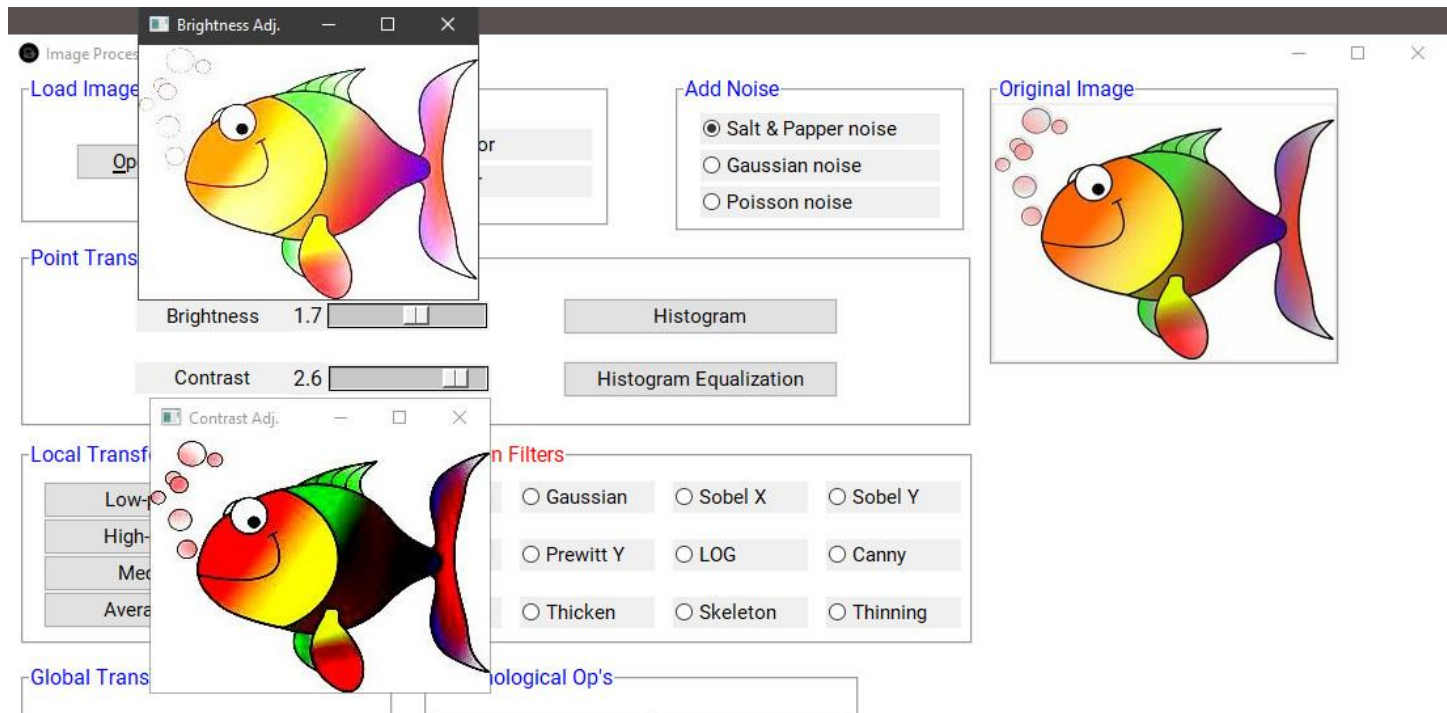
Brightness Adj.

Image Proces

Load Image

Op

or

Add Noise

Salt & Papper noise

Gaussian noise

Poisson noise

Original Image

Point Trans

Brightness 1.7

Histogram

Contrast 2.6

Histogram Equalization

Contrast Adj.

Local Transf

n Filters

Low-

High-

Me

Avera

Gaussian

Sobel X

Sobel Y

Prewitt Y

LOG

Canny

Thicken

Skeleton

Thinning

Global Trans

hological Op's